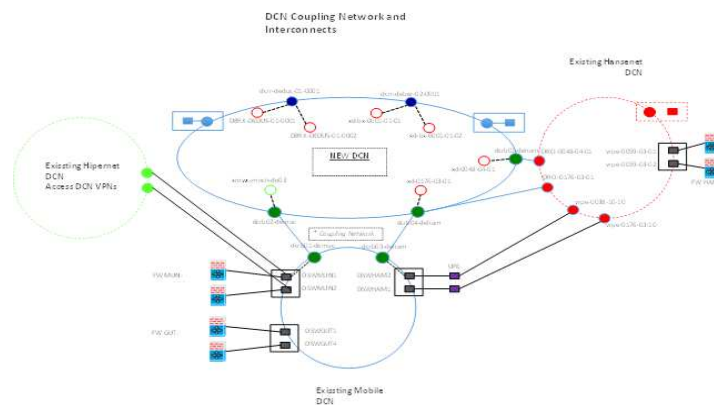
DCN Coupling Network and Interconnects

Existing Hansenet DCN

Existing Hipernet DCN Access DCN VPNs

NEW DCN

* Coupling Network

FW MAIN

FW GUT

FW HAM

Existing Mobile DCN

dcn-dedus-01-0001

dcn-dedus-02-0001

DBEX-DEDUS-01-0001

DBEX-DEDUS-01-0002

dcbex-dedus-01-02

dcbex-dedus-01-03

dcbx01-dehan

dcbx01-deham

dcbx02-demuc

dcbx04-deham

dcbx01-demuc

dcbx03-dehan

DSWMAIN1

DSWMAIN2

DSWHAM1

DSWHAM2

DSWGUT1

DSWGUT4

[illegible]